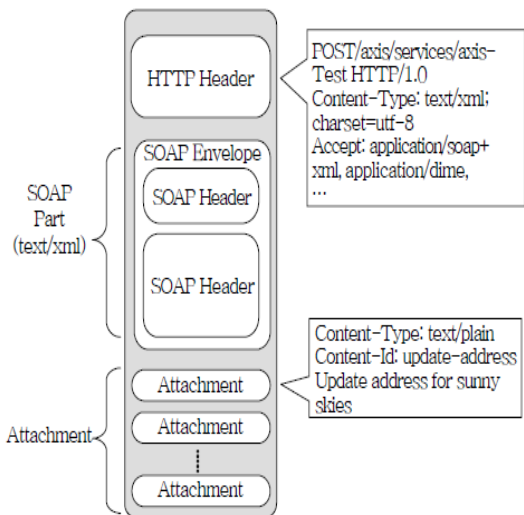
HTTP Header

POST/axis/services/axis-Test HTTP/1.0
Content-Type: text/xml;
charset=utf-8
Accept: application/soap+xml, application/dime,
...

SOAP Part (text/xml)

SOAP Envelope

SOAP Header

SOAP Header

Content-Type: text/plain
Content-Id: update-address
Update address for sunny skies

Attachment

Attachment

Attachment

Attachment